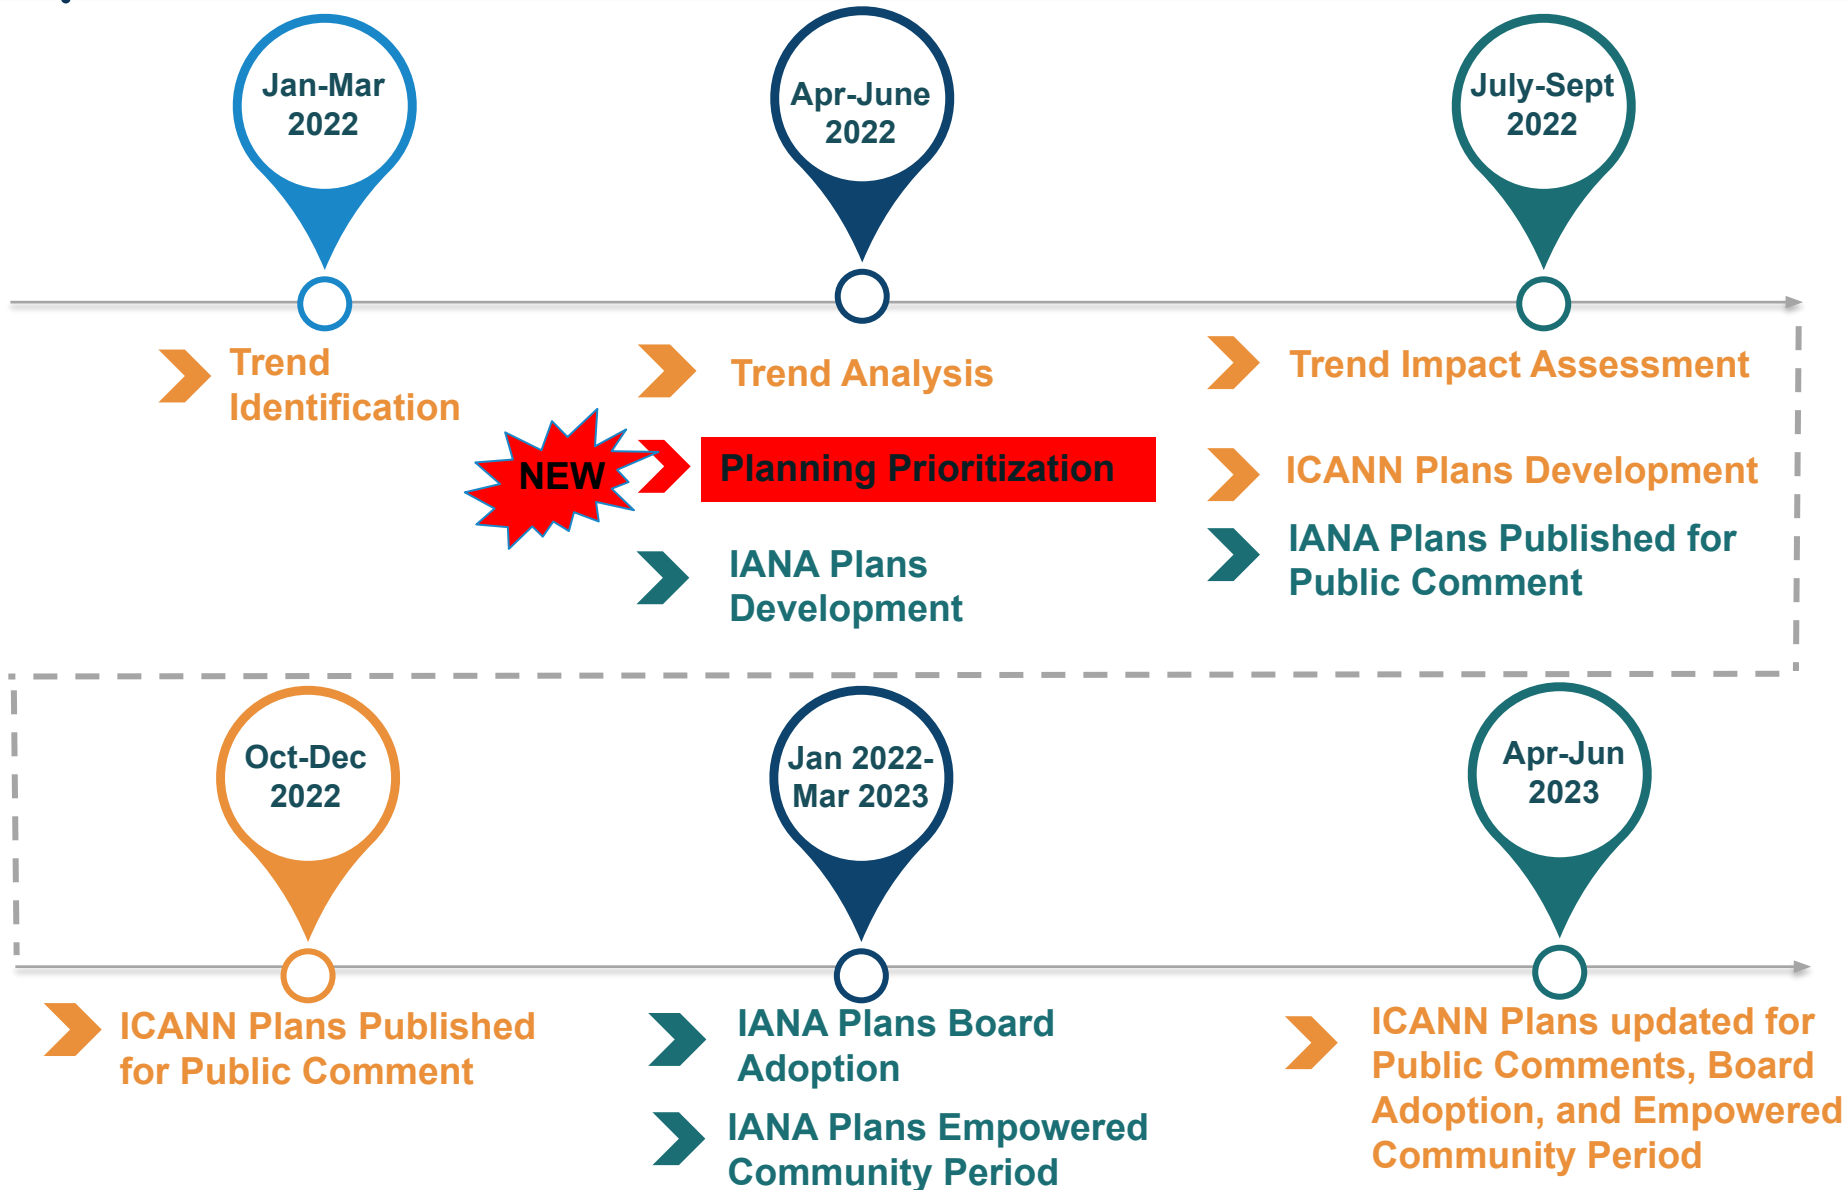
Jan-Mar 2022

Apr-June 2022

July-Sept 2022

Trend Identification

Trend Analysis

Trend Impact Assessment

NEW

Planning Prioritization

ICANN Plans Development

IANA Plans Published for Public Comment

IANA Plans Development

Oct-Dec 2022

Jan 2022-Mar 2023

Apr-Jun 2023

ICANN Plans Published for Public Comment

IANA Plans Board Adoption

IANA Plans Empowered Community Period

ICANN Plans updated for Public Comments, Board Adoption, and Empowered Community Period